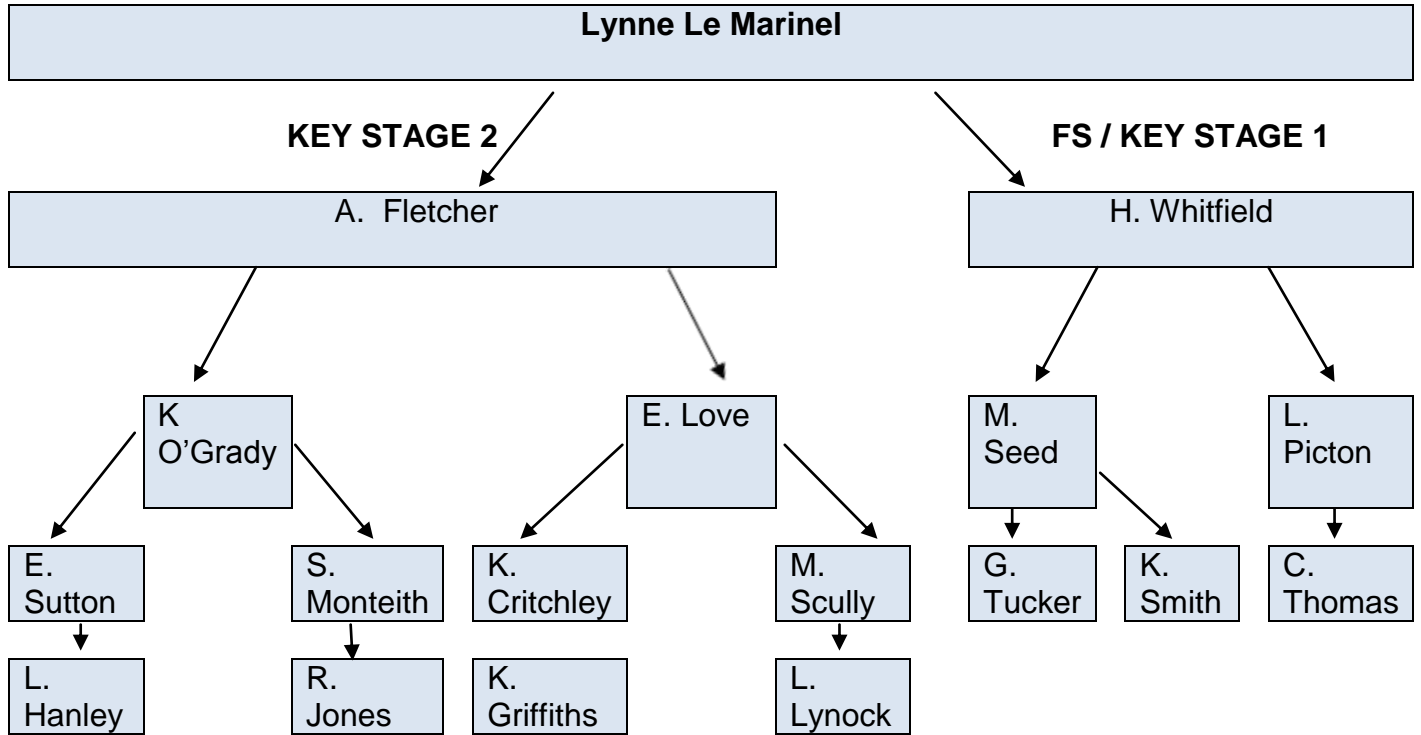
Lynne Le Marinel

KEY STAGE 2

FS / KEY STAGE 1

A. Fletcher

H. Whitfield

K O'Grady

E. Love

M. Seed

L. Picton

E. Sutton

S. Monteith

K. Critchley

M. Scully

G. Tucker

K. Smith

C. Thomas

L. Hanley

R. Jones

K. Griffiths

L. Lynock